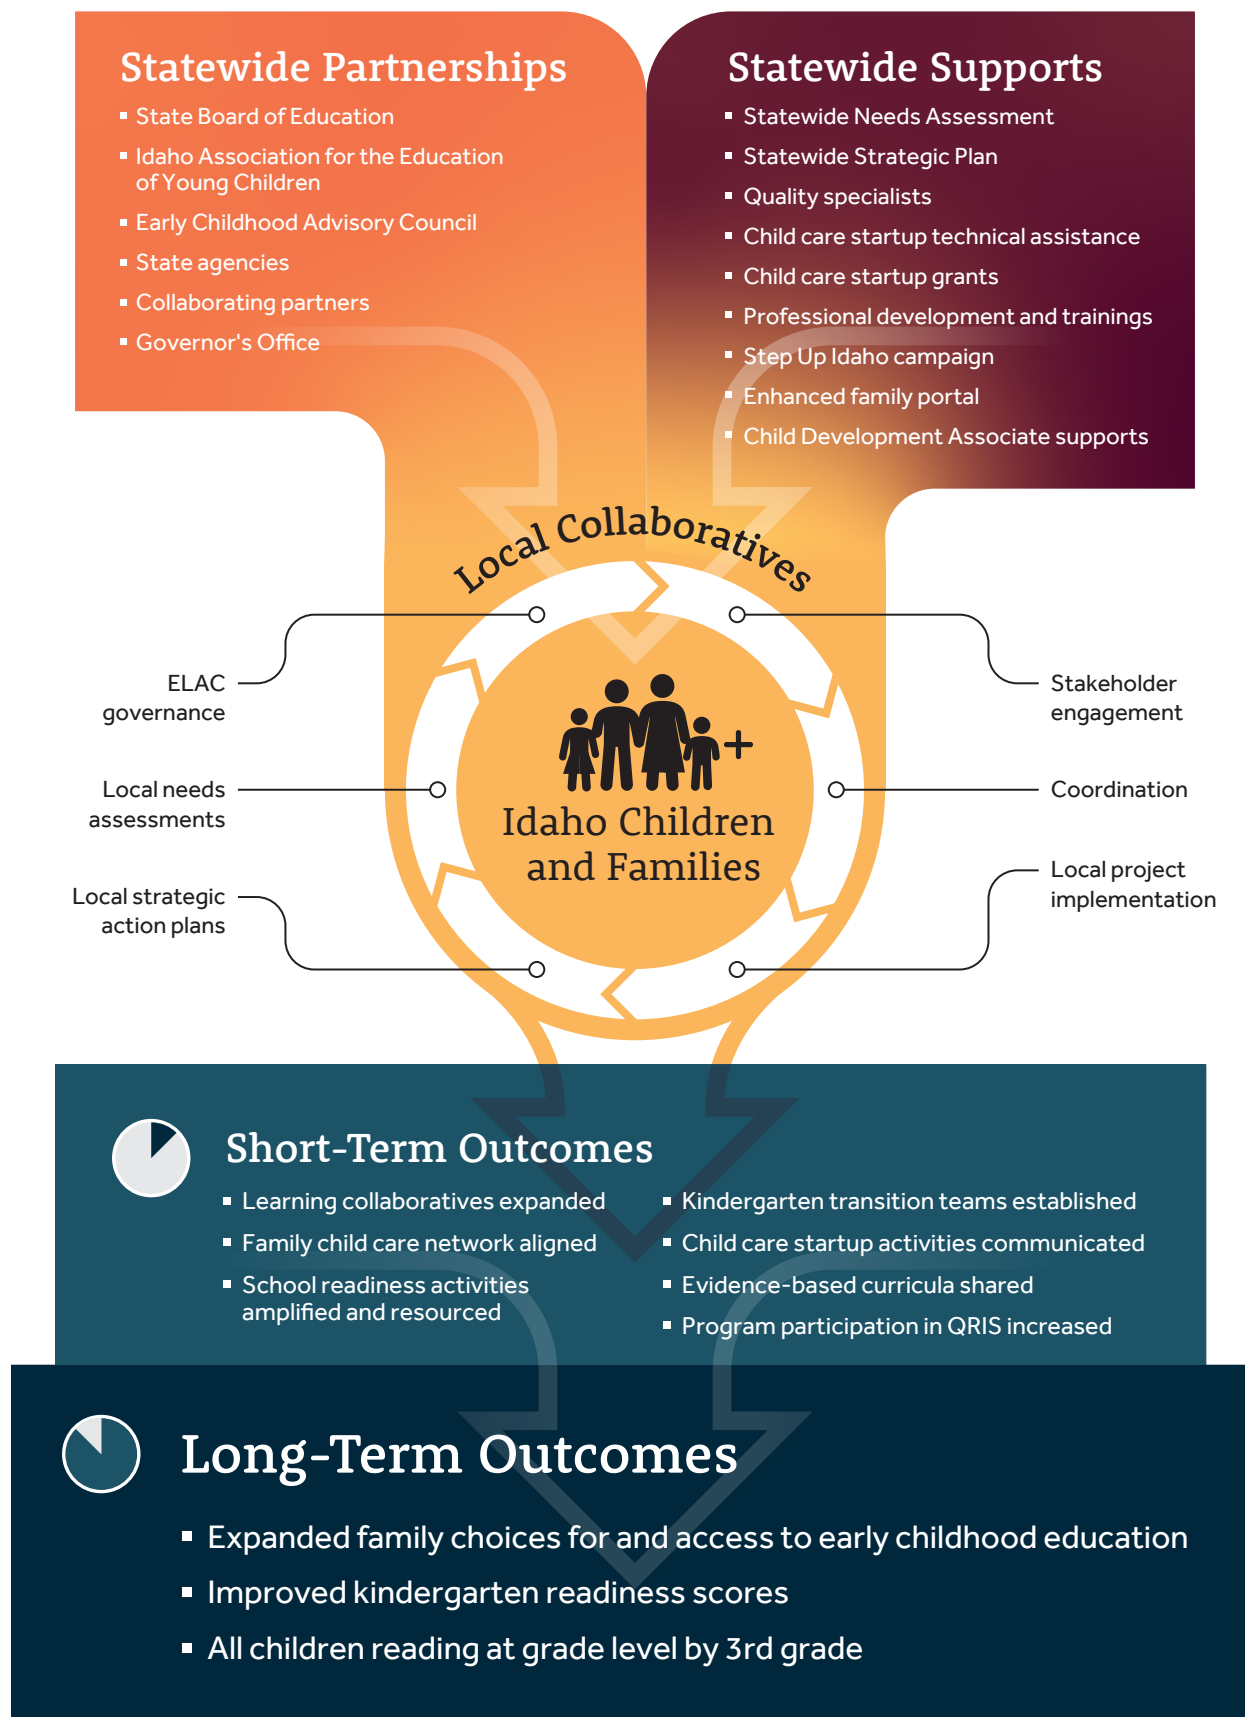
Statewide Partnerships

- State Board of Education
- Idaho Association for the Education of Young Children
- Early Childhood Advisory Council
- State agencies
- Collaborating partners
- Governor's Office

Statewide Supports

- Statewide Needs Assessment
- Statewide Strategic Plan
- Quality specialists
- Child care startup technical assistance
- Child care startup grants
- Professional development and trainings
- Step Up Idaho campaign
- Enhanced family portal
- Child Development Associate supports

Local Collaboratives

ELAC governance

Local needs assessments

Local strategic action plans

Stakeholder engagement

Coordination

Local project implementation

Idaho Children and Families

Short-Term Outcomes

- Learning collaboratives expanded
- Family child care network aligned
- School readiness activities amplified and resourced
- Kindergarten transition teams established
- Child care startup activities communicated
- Evidence-based curricula shared
- Program participation in QRIS increased

Long-Term Outcomes

- Expanded family choices for and access to early childhood education
- Improved kindergarten readiness scores
- All children reading at grade level by 3rd grade